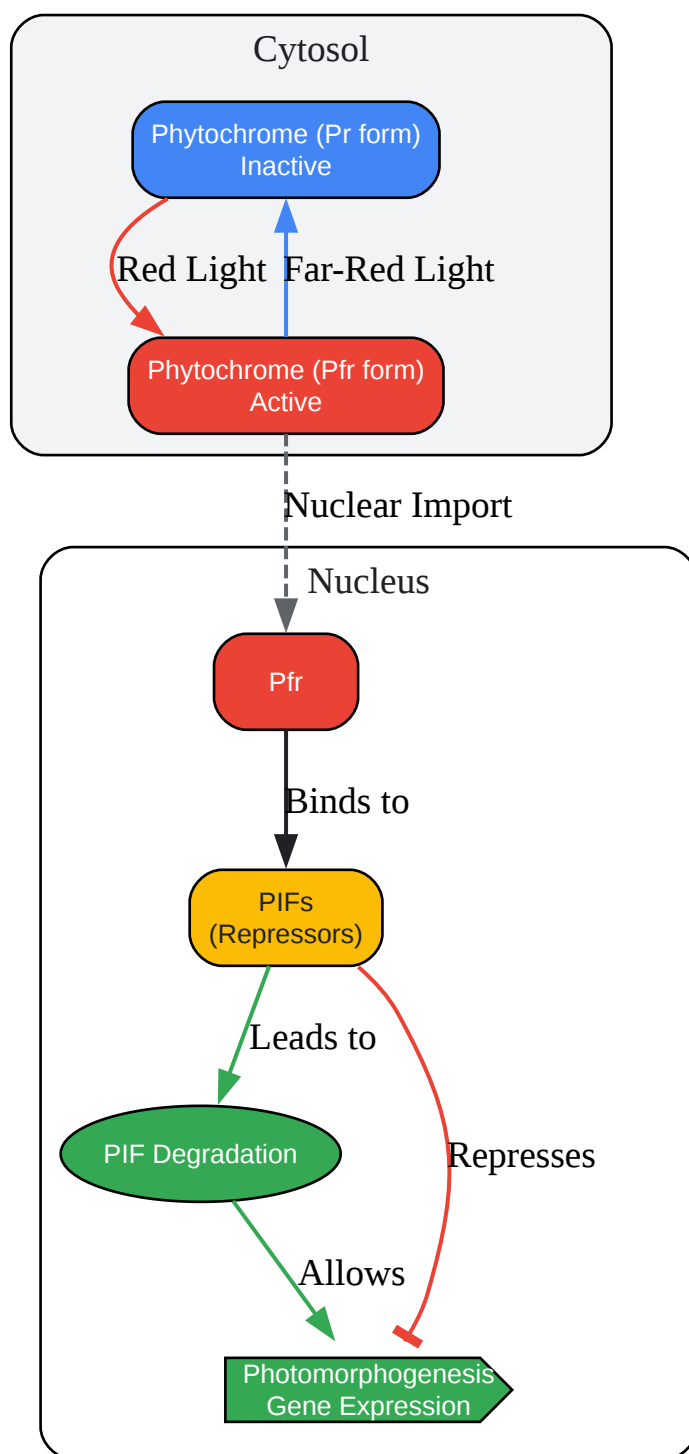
Cytosol

Phytochrome (Pr form)
Inactive

Red Light

Far-Red Light

Phytochrome (Pfr form)
Active

Nuclear Import

Nucleus

Pfr

Binds to

PIFs
(Repressors)

Leads to

Represses

PIF Degradation

Allows

Photomorphogenesis
Gene Expression